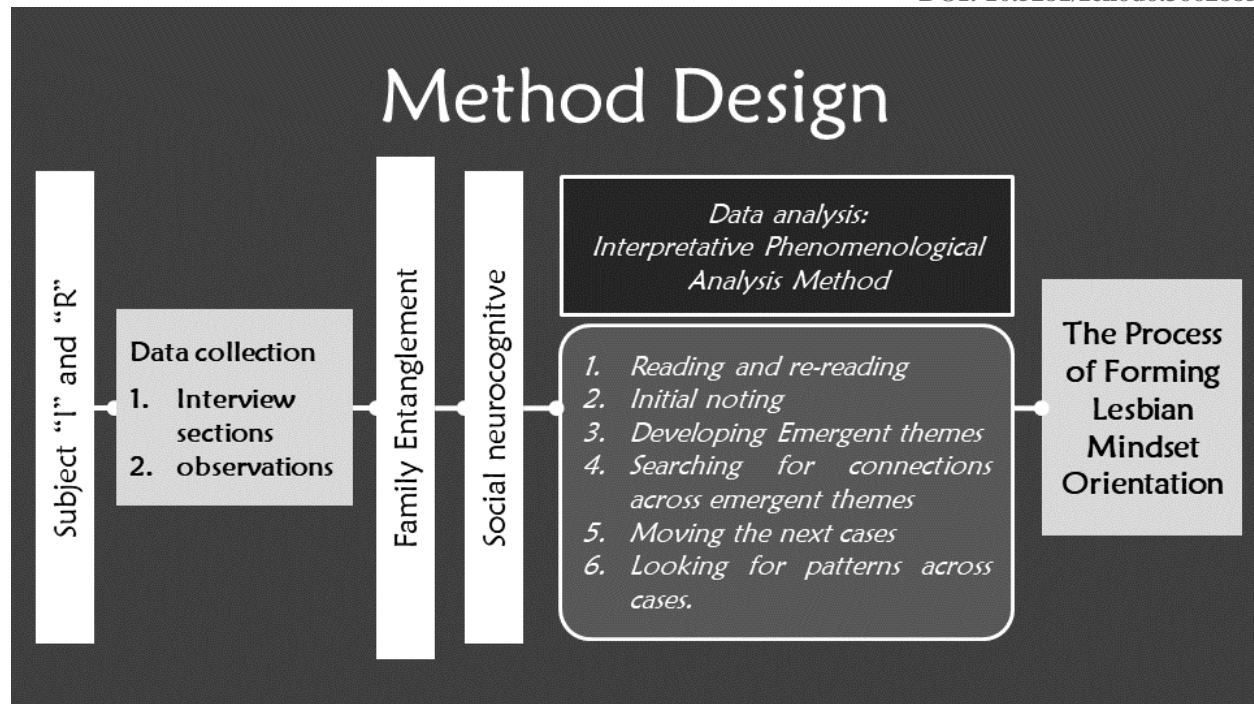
DOI: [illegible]

Method Design

Subject "I" and "R"

Data collection
1. Interview sections
2. observations

Family Entanglement

Social neurocognitve

Data analysis: Interpretative Phenomenological Analysis Method

1. Reading and re-reading
2. Initial noting
3. Developing Emergent themes
4. Searching for connections across emergent themes
5. Moving the next cases
6. Looking for patterns across cases.

The Process of Forming Lesbian Mindset Orientation